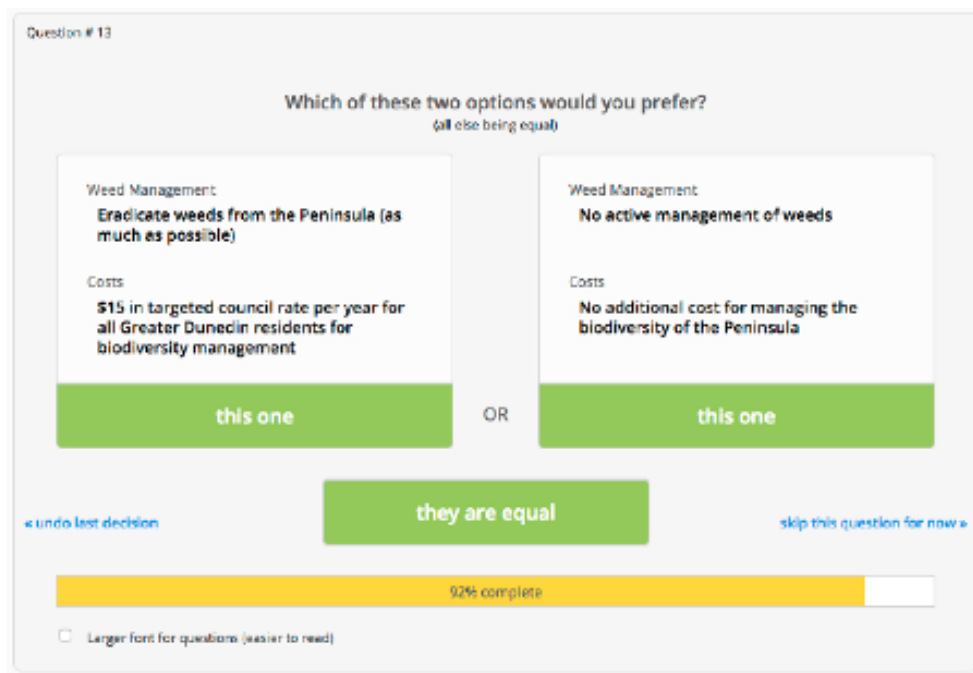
Question # 13

Which of these two options would you prefer?
(all else being equal)

Weed Management
Eradicate weeds from the Peninsula (as much as possible)

Costs
$15 in targeted council rate per year for all Greater Dunedin residents for biodiversity management

this one

OR

Weed Management
No active management of weeds

Costs
No additional cost for managing the biodiversity of the Peninsula

this one

« undo last decision

they are equal

skip this question for now »

92% complete

Larger font for questions (easier to read)